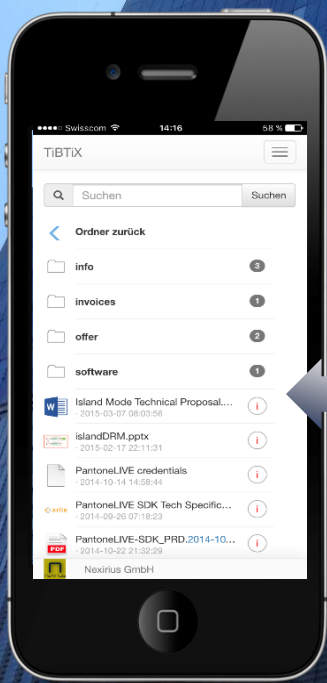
●●●●○ Swisscom 14:16 58 %

TiBTiX

Suchen Suchen

Ordner zurück

info 3

invoices 1

offer 2

software 1

Island Mode Technical Proposal....
- 2015-03-07 08:03:56

islandDRM.pptx
- 2015-02-17 22:11:31

PantoneLIVE credentials
- 2014-10-14 14:58:44

PantoneLIVE SDK Tech Specific...
- 2014-09-26 07:18:23

PantoneLIVE-SDK_PRD.2014-10...
- 2014-10-22 21:32:29

Nexirius GmbH